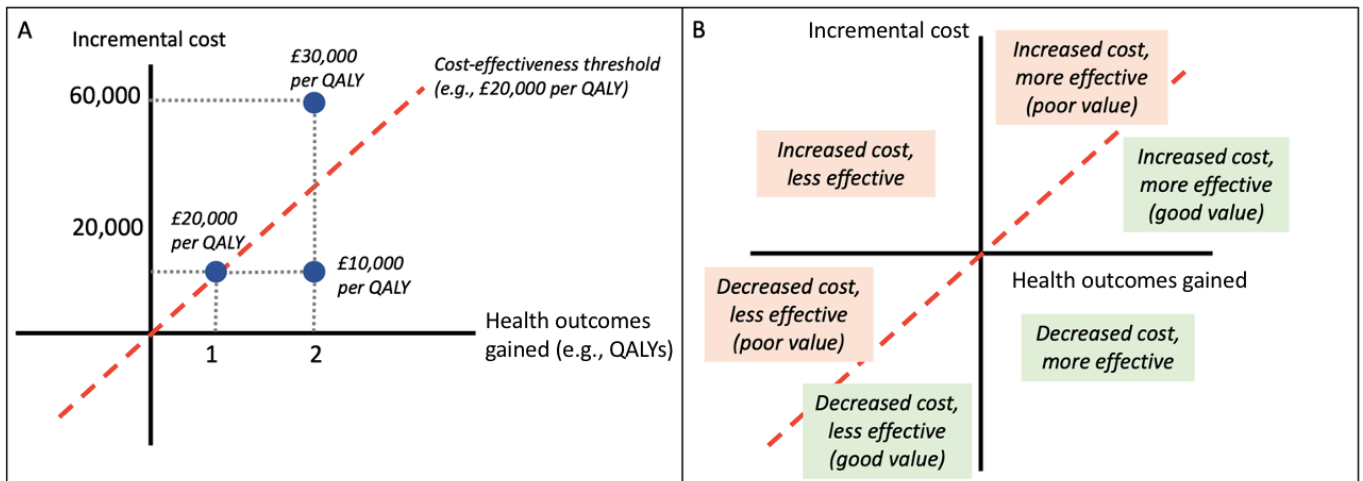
A

Incremental cost

£30,000 per QALY

Cost-effectiveness threshold (e.g., £20,000 per QALY)

60,000

20,000

£20,000 per QALY

£10,000 per QALY

Health outcomes gained (e.g., QALYs)

1

2

B

Incremental cost

Increased cost, more effective (poor value)

Increased cost, less effective

Increased cost, more effective (good value)

Health outcomes gained

Decreased cost, less effective (poor value)

Decreased cost, more effective

Decreased cost, less effective (good value)